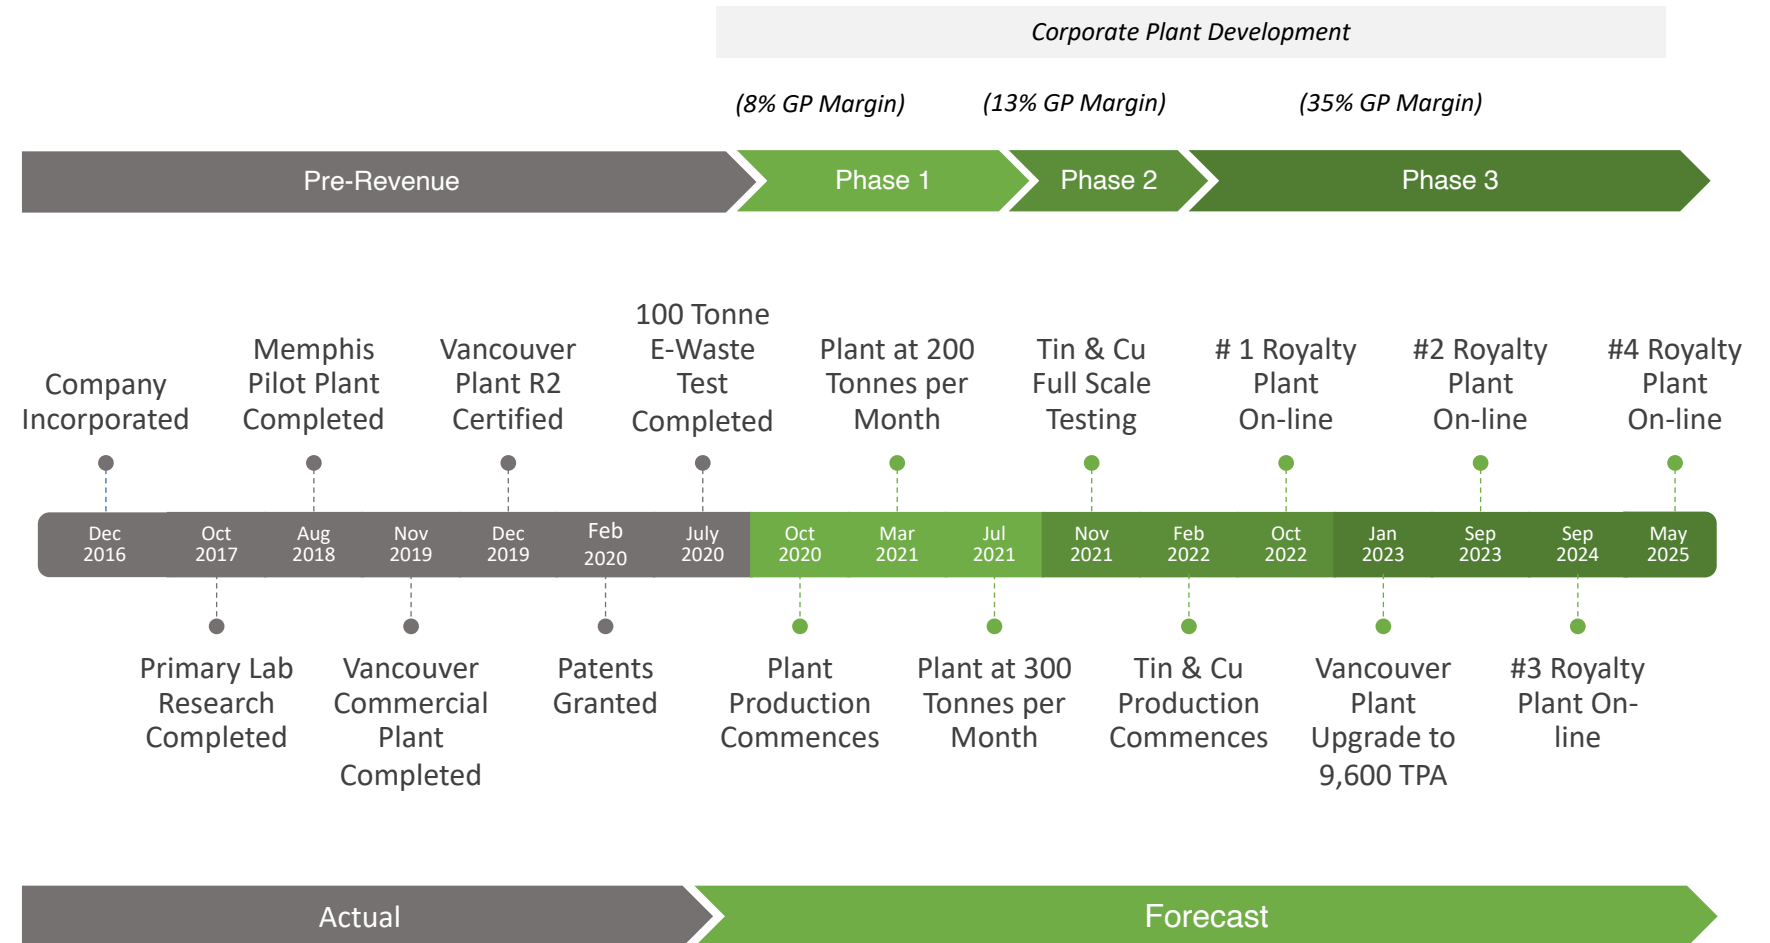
Corporate Plant Development

(8% GP Margin) (13% GP Margin) (35% GP Margin)

Pre-Revenue

Phase 1

Phase 2

Phase 3

Company Incorporated

Memphis Pilot Plant Completed

Vancouver Plant R2 Certified

100 Tonne E-Waste Test Completed

Plant at 200 Tonnes per Month

Tin & Cu Full Scale Testing

# 1 Royalty Plant On-line

#2 Royalty Plant On-line

#4 Royalty Plant On-line

Dec 2016

Oct 2017

Aug 2018

Nov 2019

Dec 2019

Feb 2020

July 2020

Oct 2020

Mar 2021

Jul 2021

Nov 2021

Feb 2022

Oct 2022

Jan 2023

Sep 2023

Sep 2024

May 2025

Primary Lab Research Completed

Vancouver Commercial Plant Completed

Patents Granted

Plant Production Commences

Plant at 300 Tonnes per Month

Tin & Cu Production Commences

Vancouver Plant Upgrade to 9,600 TPA

#3 Royalty Plant On-line

Actual

Forecast